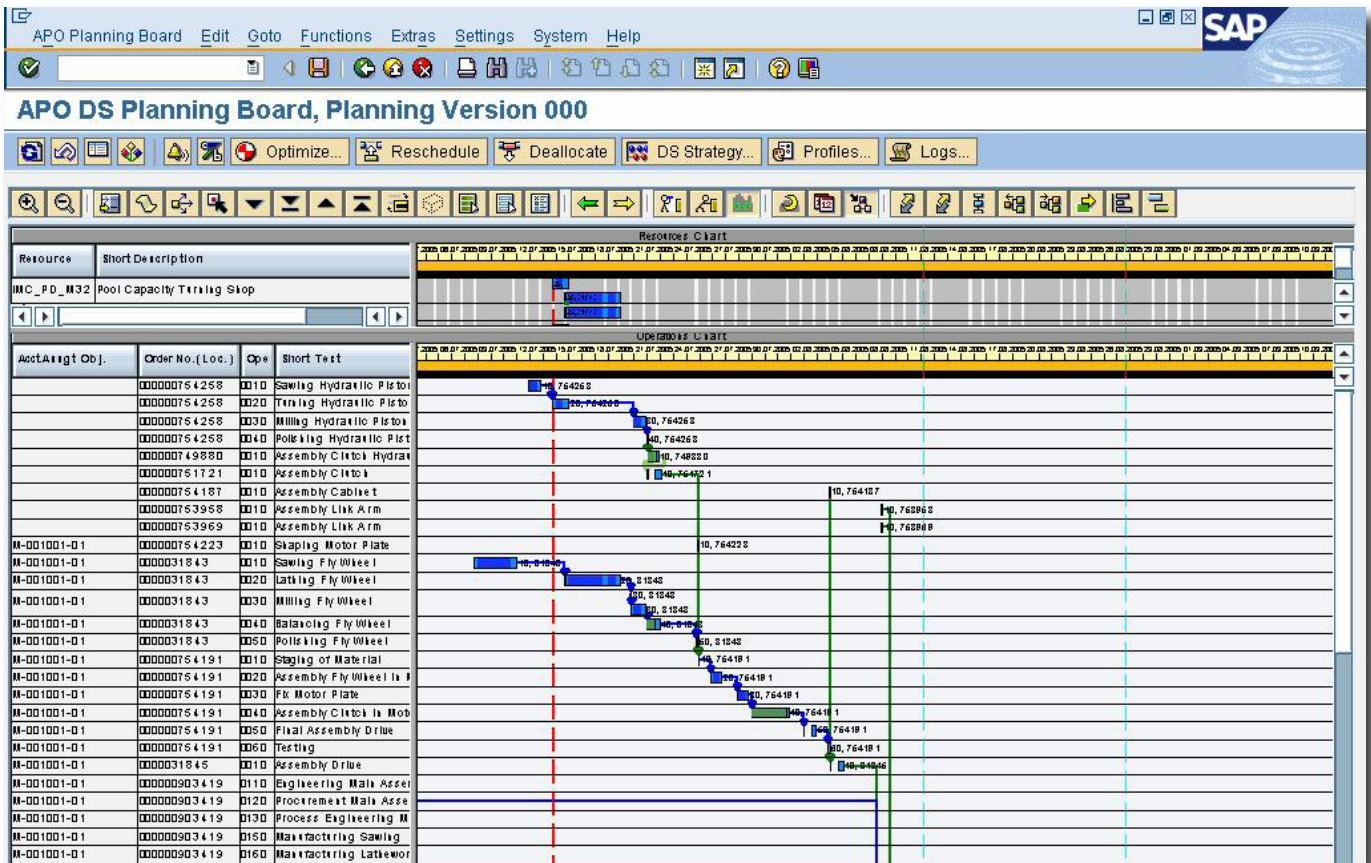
APO Planning Board Edit Goto Functions Extras Settings System Help

SAP

APO DS Planning Board, Planning Version 000

Optimize... Reschedule Deallocate DS Strategy... Profiles... Logs...

Resources Chart

| Resource | Short Description |
|---|---|
| WC_PD_M32 | Pool Capacity Turning Shop |

Operations Chart

| AcctAsngt Obj. | Order No.(Loc.) | Ope | Short Text |
|---|---|---|---|
| | 000000754258 | 0010 | Sawing Hydraulic Pistor |
| | 000000754258 | 0020 | Turning Hydraulic Pisto |
| | 000000754258 | 0030 | Milling Hydraulic Piston |
| | 000000754258 | 0040 | Polishing Hydraulic Pist |
| | 000000749880 | 0010 | Assembly Clutch Hydrau |
| | 000000751721 | 0010 | Assembly Clutch |
| | 000000754187 | 0010 | Assembly Cabinet |
| | 000000753958 | 0010 | Assembly Link Arm |
| | 000000753969 | 0010 | Assembly Link Arm |
| M-001001-01 | 000000754223 | 0010 | Shaping Motor Plate |
| M-001001-01 | 000031843 | 0010 | Sawing Fly Wheel |
| M-001001-01 | 000031843 | 0020 | Lathing Fly Wheel |
| M-001001-01 | 000031843 | 0030 | Milling Fly Wheel |
| M-001001-01 | 000031843 | 0040 | Balancing Fly Wheel |
| M-001001-01 | 000031843 | 0050 | Polishing Fly Wheel |
| M-001001-01 | 000000754191 | 0010 | Staging of Material |
| M-001001-01 | 000000754191 | 0020 | Assembly Fly Wheel in |
| M-001001-01 | 000000754191 | 0030 | Fix Motor Plate |
| M-001001-01 | 000000754191 | 0040 | Assembly Clutch in Mot |
| M-001001-01 | 000000754191 | 0050 | Final Assembly Drive |
| M-001001-01 | 000000754191 | 0060 | Testing |
| M-001001-01 | 000031845 | 0010 | Assembly Drive |
| M-001001-01 | 000000903419 | 0110 | Engineering Main Asser |
| M-001001-01 | 000000903419 | 0120 | Procurement Main Asse |
| M-001001-01 | 000000903419 | 0130 | Process Engineering M |
| M-001001-01 | 000000903419 | 0150 | Manufacturing Sawing |
| M-001001-01 | 000000903419 | 0160 | Manufacturing Lathewor |

10, 754258
20, 754258
30, 754258
40, 754258
10, 749880
10, 751721
10, 754187
10, 753958
10, 753969
10, 754223
10, 31843
20, 31843
30, 31843
40, 31843
50, 31843
10, 754191
20, 754191
30, 754191
40, 754191
50, 754191
60, 754191
10, 31845